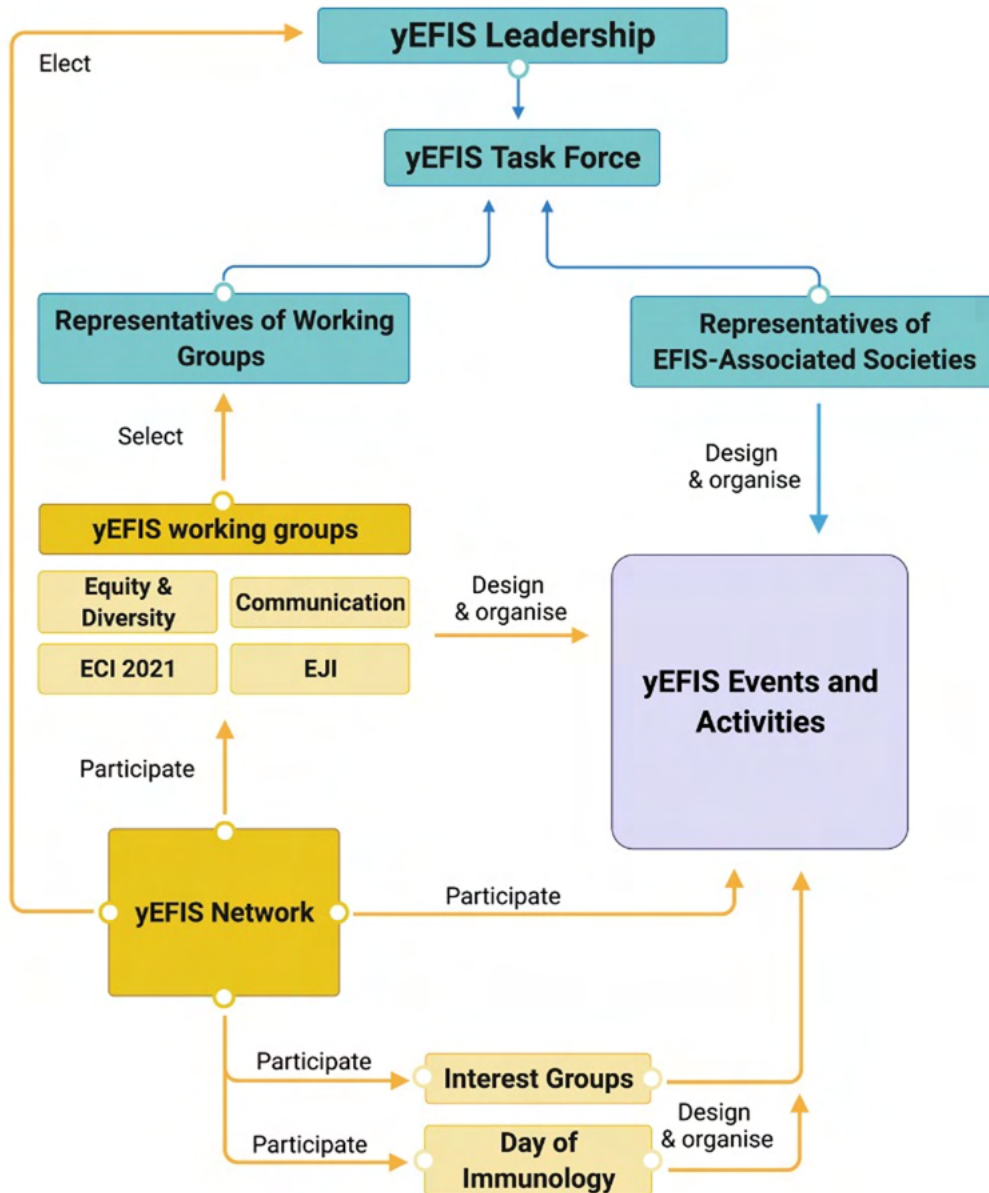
yEFIS Leadership

Elect

yEFIS Task Force

Representatives of Working Groups

Representatives of EFIS-Associated Societies

Select

Design & organise

yEFIS working groups

Equity & Diversity

Communication

ECI 2021

EJI

Design & organise

yEFIS Events and Activities

Participate

yEFIS Network

Participate

Participate

Interest Groups

Participate

Day of Immunology

Design & organise